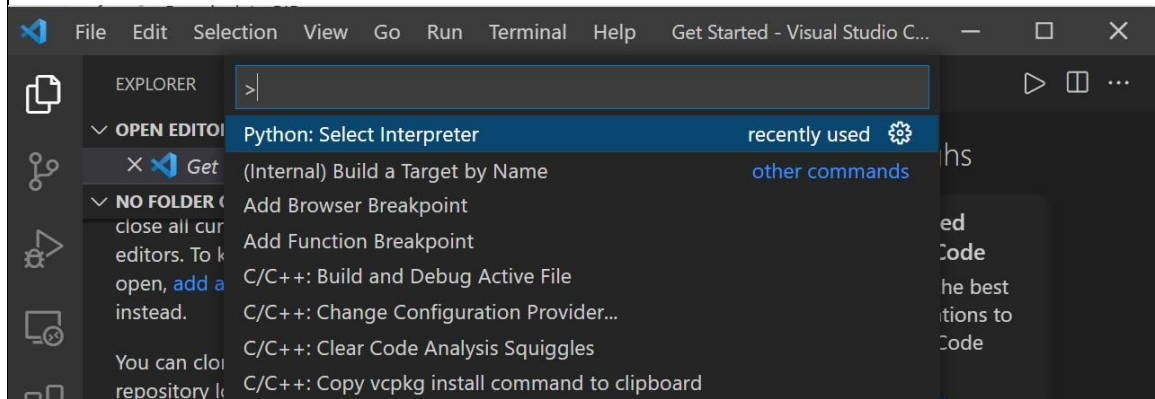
File Edit Selection View Go Run Terminal Help Get Started - Visual Studio C...

EXPLORER

>

∨ OPEN EDITOI

× Get

∨ NO FOLDER (

close all cur editors. To k open, add a instead.

You can clo repository l

Python: Select Interpreter recently used

(Internal) Build a Target by Name other commands

Add Browser Breakpoint

Add Function Breakpoint

C/C++: Build and Debug Active File

C/C++: Change Configuration Provider...

C/C++: Clear Code Analysis Squiggles

C/C++: Copy vcpkg install command to clipboard

hs

ed
Code
he best
tions to
Code